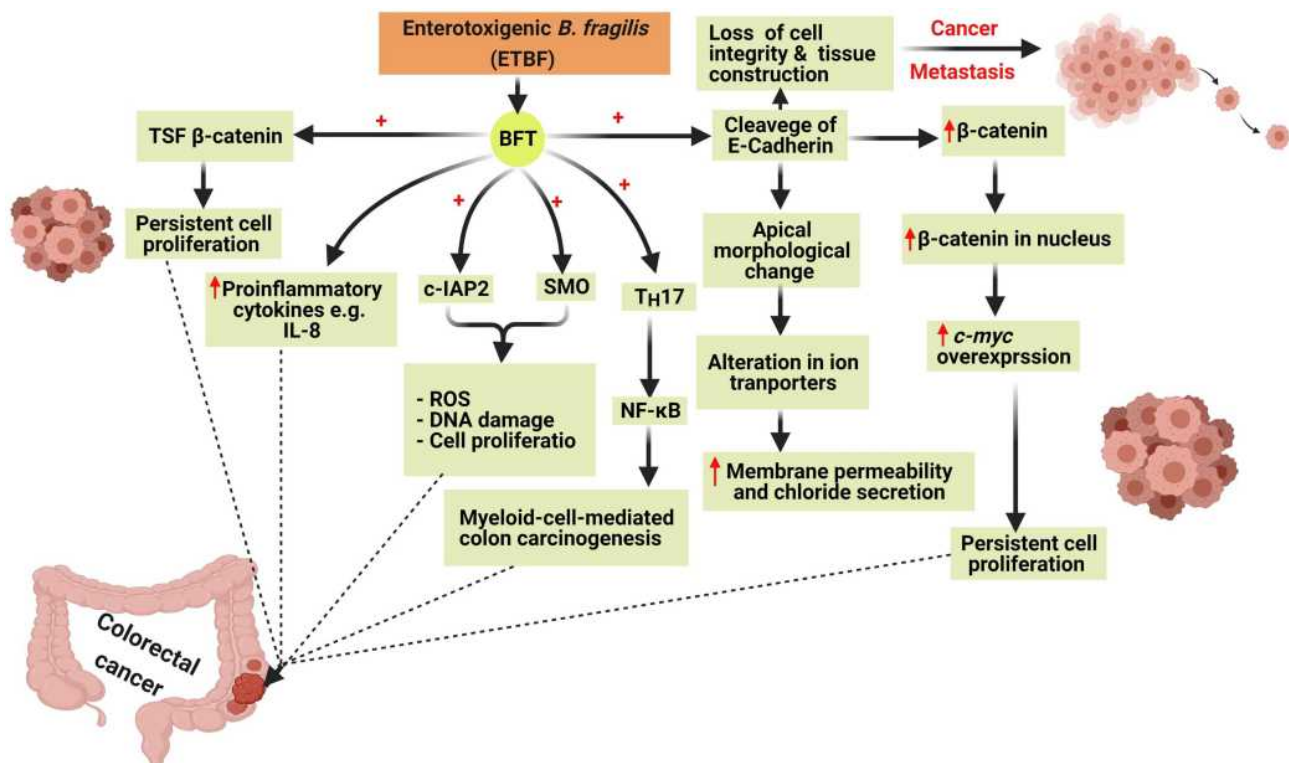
Enterotoxigenic *B. fragilis* (ETBF)

Loss of cell integrity & tissue construction

Cancer

Metastasis

TSF β-catenin

+

BFT

+

Cleavege of E-Cadherin

↑β-catenin

Persistent cell proliferation

+

+

+

Apical morphological change

↑β-catenin in nucleus

↑Proinflammatory cytokines e.g. IL-8

c-IAP2

SMO

$T_H17$

↑ *c-myc* overexprssion

Alteration in ion tranporters

- ROS
- DNA damage
- Cell proliferatio

NF-κB

↑ Membrane permeability and chloride secretion

Myeloid-cell-mediated colon carcinogenesis

Persistent cell proliferation

Colorectal cancer